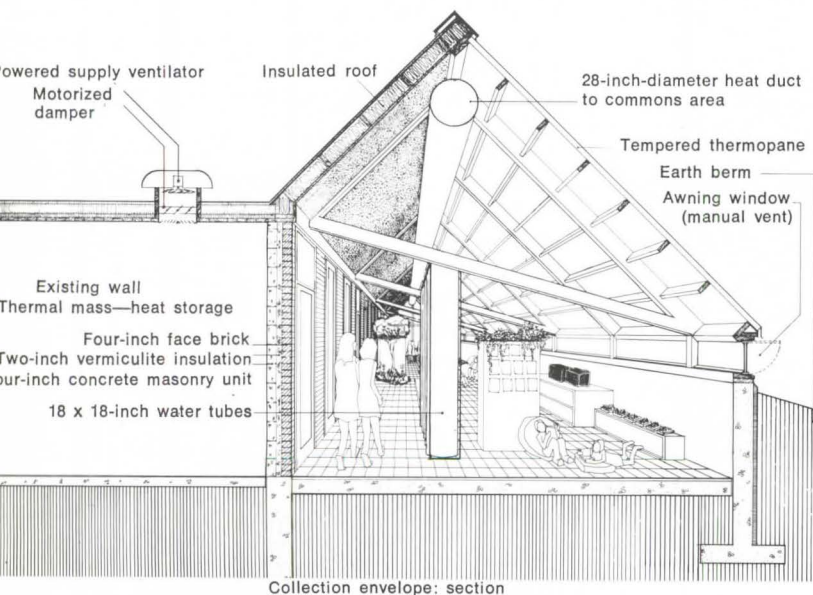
owered supply ventilator
Motorized damper
Insulated roof
28-inch-diameter heat duct to commons area
Tempered thermopane
Earth berm
Awning window (manual vent)
Existing wall
Thermal mass—heat storage
Four-inch face brick
Two-inch vermiculite insulation
our-inch concrete masonry unit
18 x 18-inch water tubes
Collection envelope: section